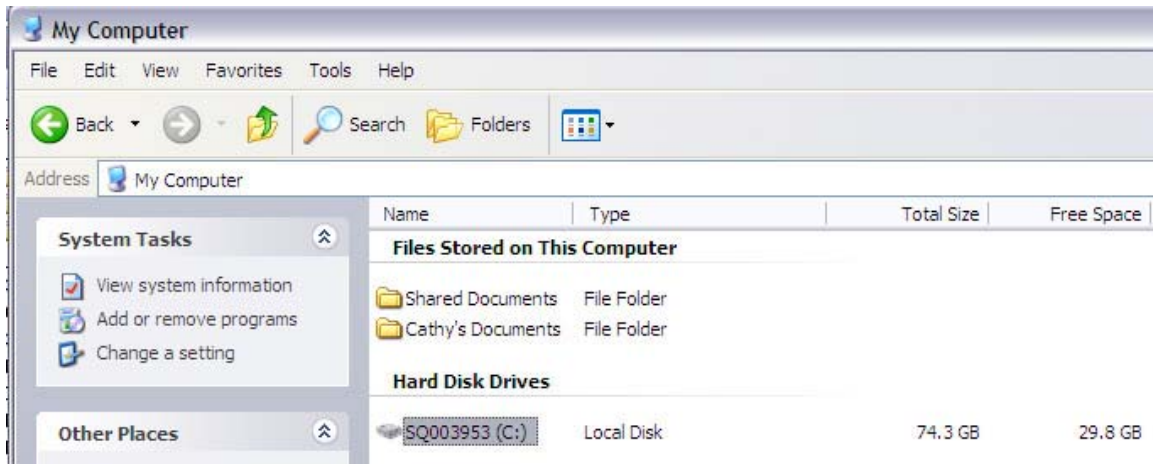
My Computer

File Edit View Favorites Tools Help

Back Search Folders

Address My Computer

System Tasks

View system information
Add or remove programs
Change a setting

Other Places

| Name | Type | Total Size | Free Space |
|---|---|---|---|
| **Files Stored on This Computer** | | | |
| Shared Documents | File Folder | | |
| Cathy's Documents | File Folder | | |
| **Hard Disk Drives** | | | |
| SQ003953 (C:) | Local Disk | 74.3 GB | 29.8 GB |